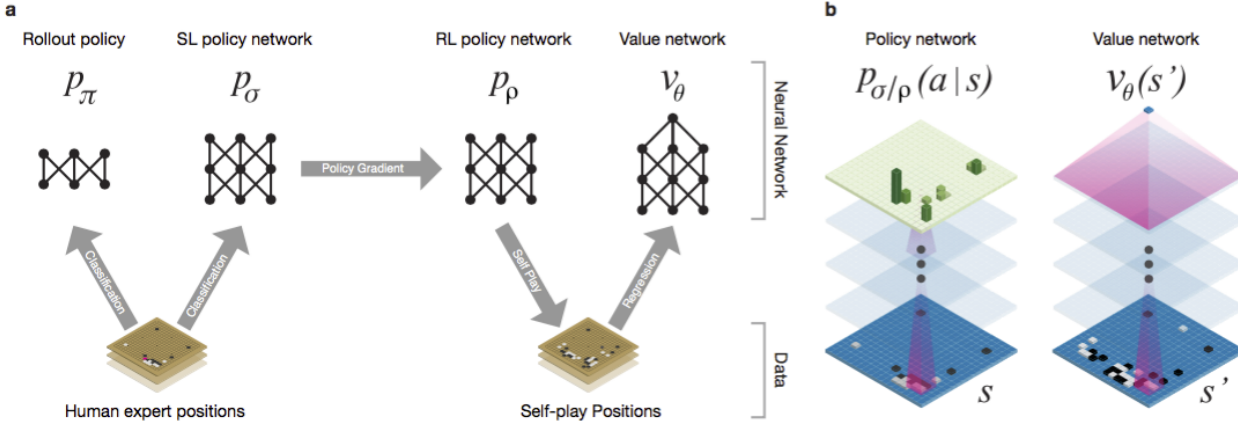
a

Rollout policy

$p_\pi$

SL policy network

$p_\sigma$

Policy Gradient

RL policy network

$p_\rho$

Value network

$v_\theta$

Neural Network

Classification

Classification

Self Play

Regression

Data

Human expert positions

Self-play Positions

b

Policy network

$p_{\sigma/\rho}(a\,|\,s)$

Value network

$v_\theta(s')$

$s$

$s'$